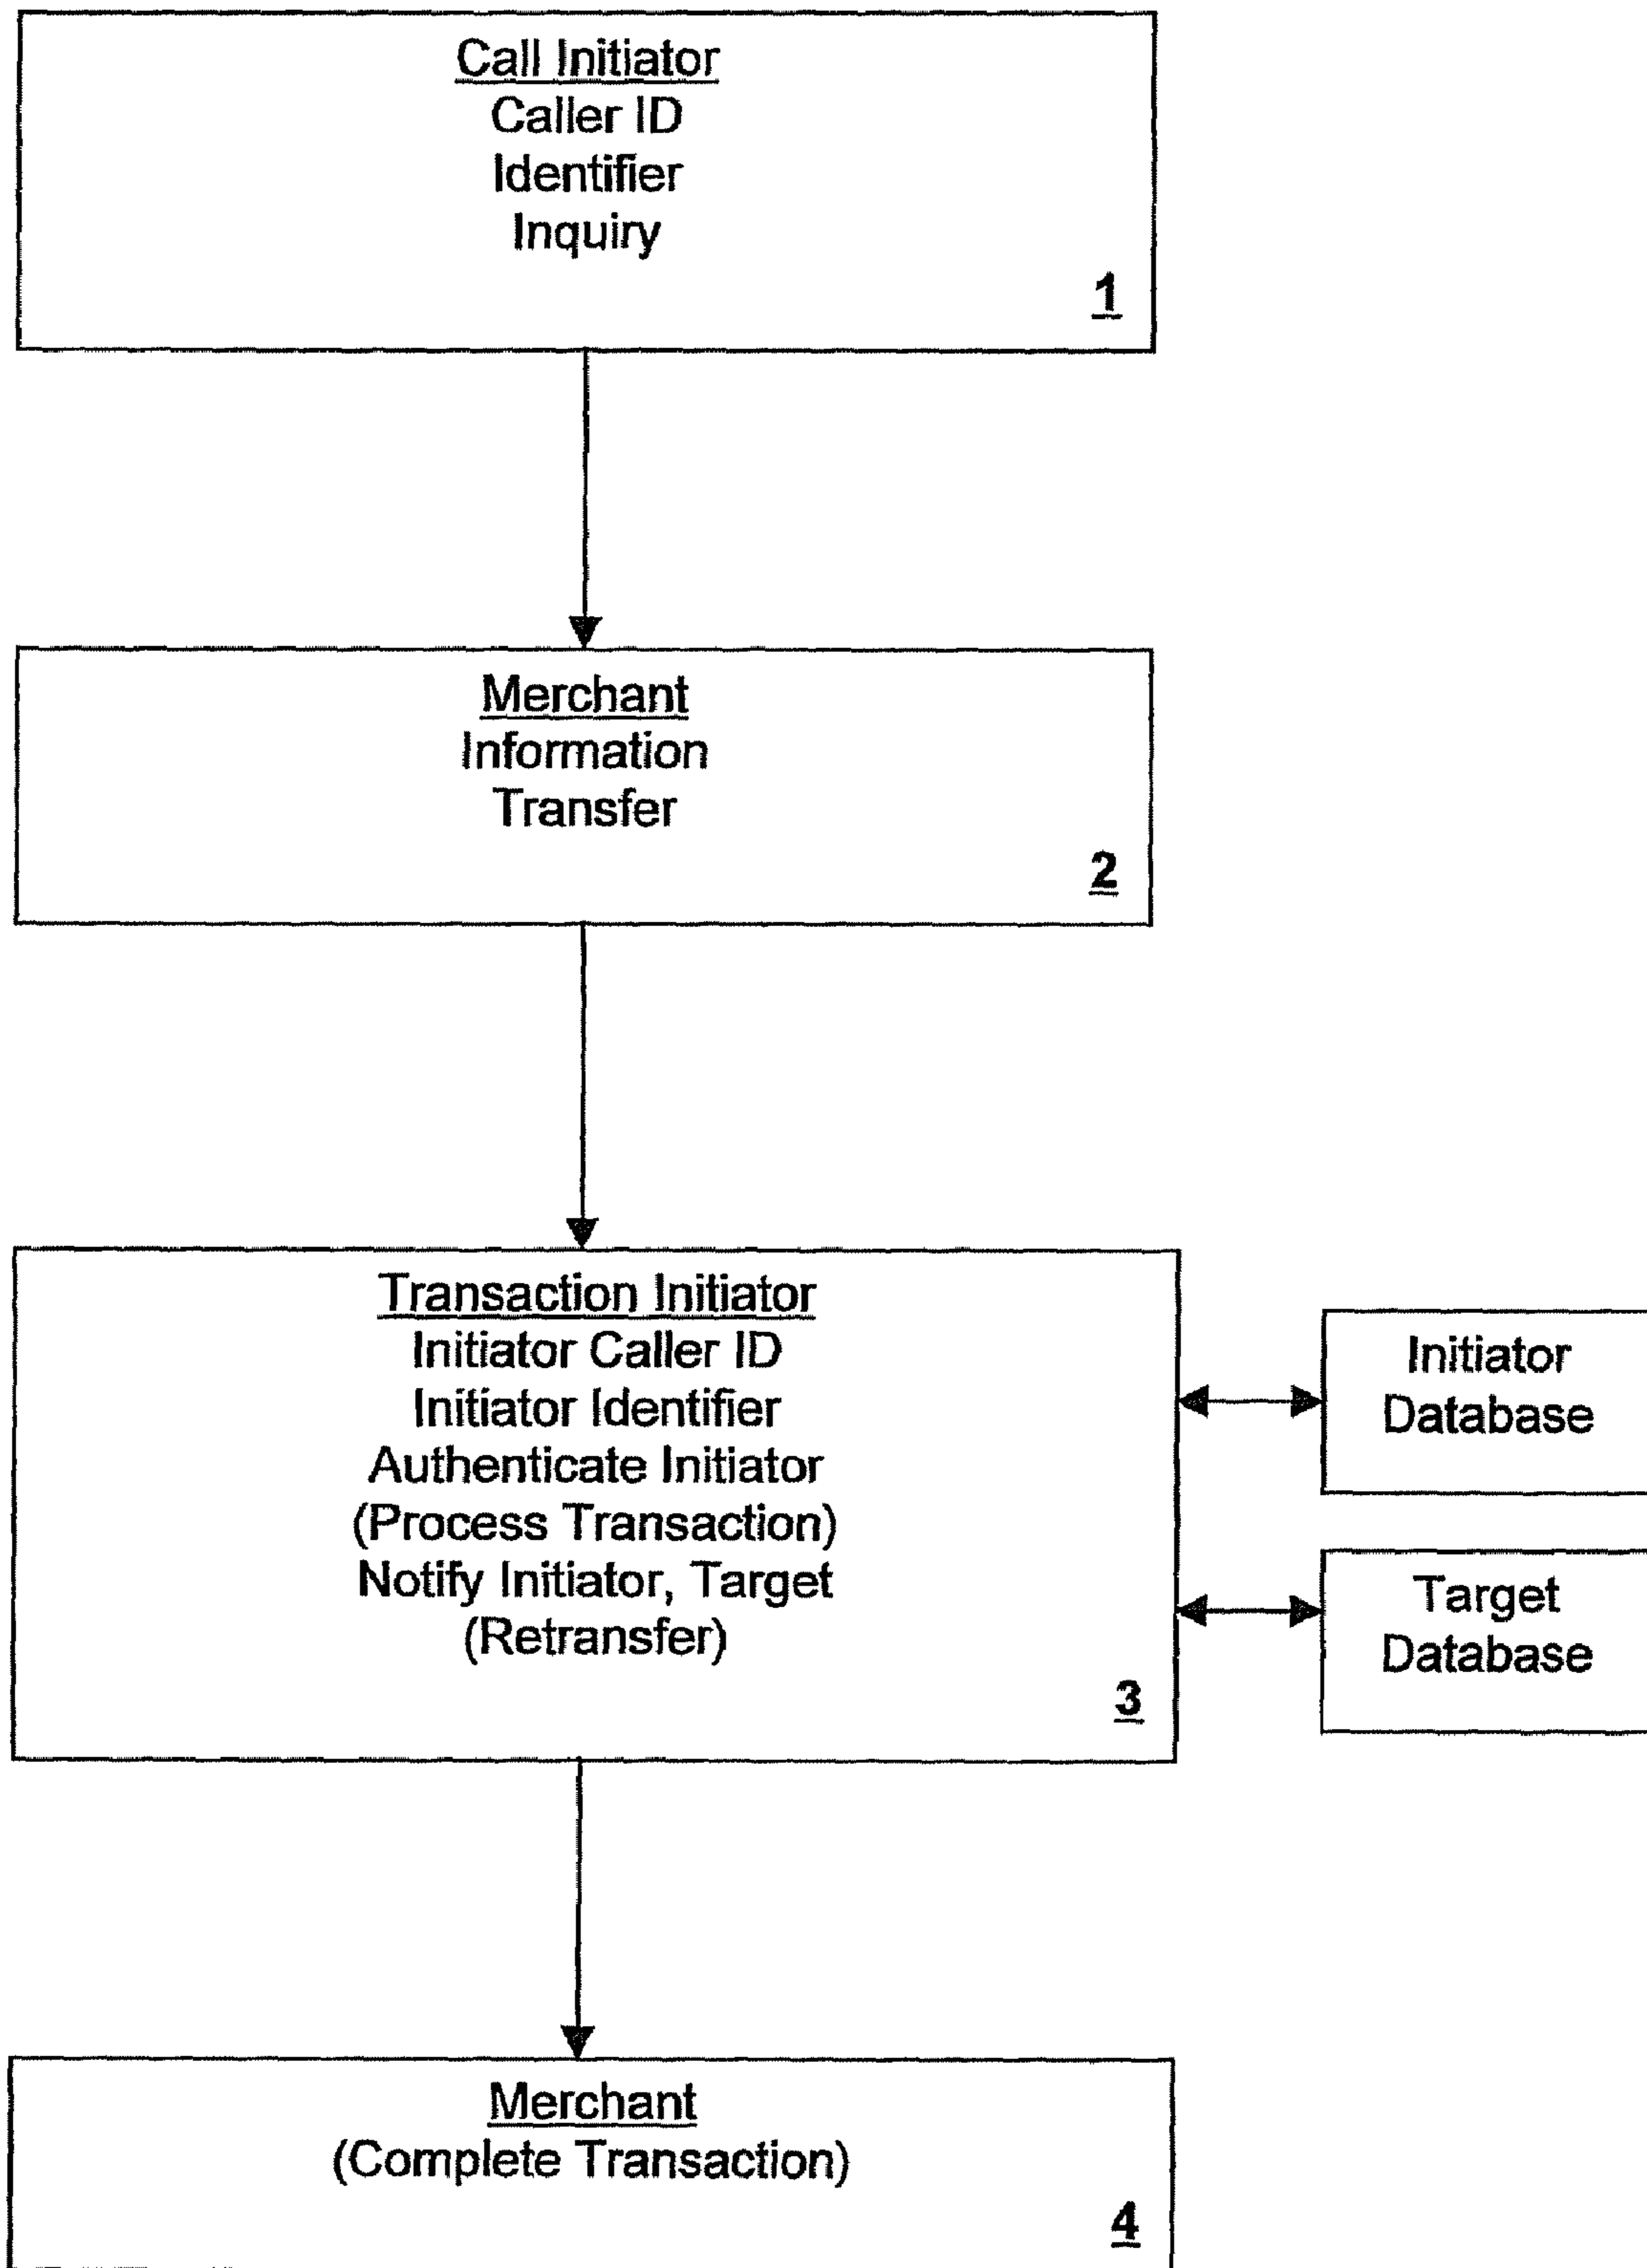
Call Initiator
Caller ID
Identifier
Inquiry
1

Merchant
Information
Transfer
2

Transaction Initiator
Initiator Caller ID
Initiator Identifier
Authenticate Initiator
(Process Transaction)
Notify Initiator, Target
(Retransfer)
3

Initiator Database

Target Database

Merchant
(Complete Transaction)
4